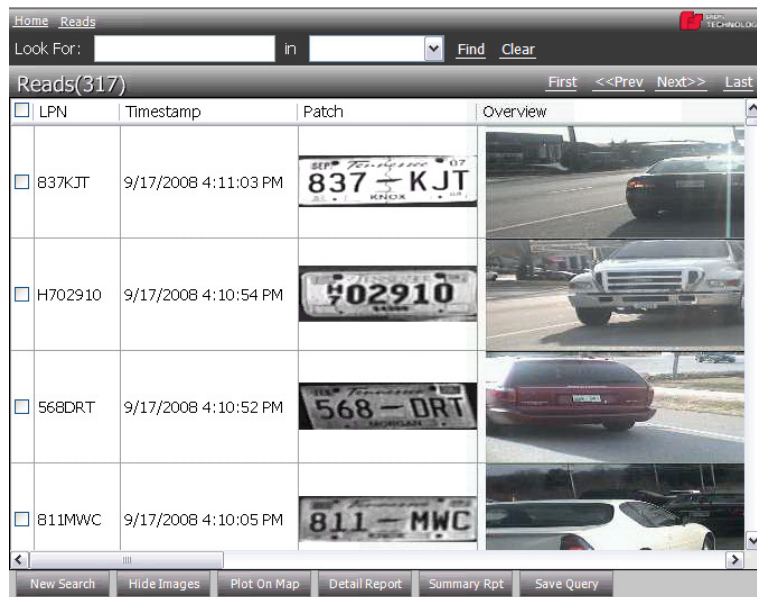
Home Reads

Look For: in Find Clear

Reads(317)

First <<Prev Next>> Last

| LPN | Timestamp | Patch | Overview |
|---|---|---|---|
| 837KJT | 9/17/2008 4:11:03 PM | SEP Tennessee 07 837 KJT KNOX | |
| H702910 | 9/17/2008 4:10:54 PM | H7 02910 | |
| 568DRT | 9/17/2008 4:10:52 PM | Tennessee 568 — DRT MORGAN | |
| 811MWC | 9/17/2008 4:10:05 PM | 811 — MWC | |

New Search Hide Images Plot On Map Detail Report Summary Rpt Save Query